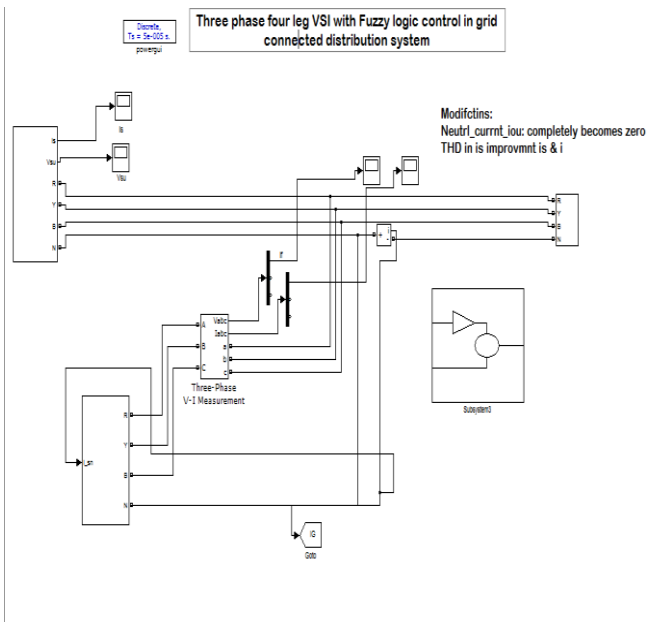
Discrete,
Ts = 5e-005 s.
powergui

Three phase four leg VSI with Fuzzy logic control in grid connected distribution system

Modifctins:
Neutrl_currnt_iou: completely becomes zero
THD in is improvmnt is & i

Is
Vsu
R
Y
B
N

Is
Vsu

If

R
Y
B
N

+
-

Vabc
Iabc
A
B
C
a
b
c

Three-Phase
V-I Measurement

Subsystem3

L_s1
R
Y
B
N

IG
Goto